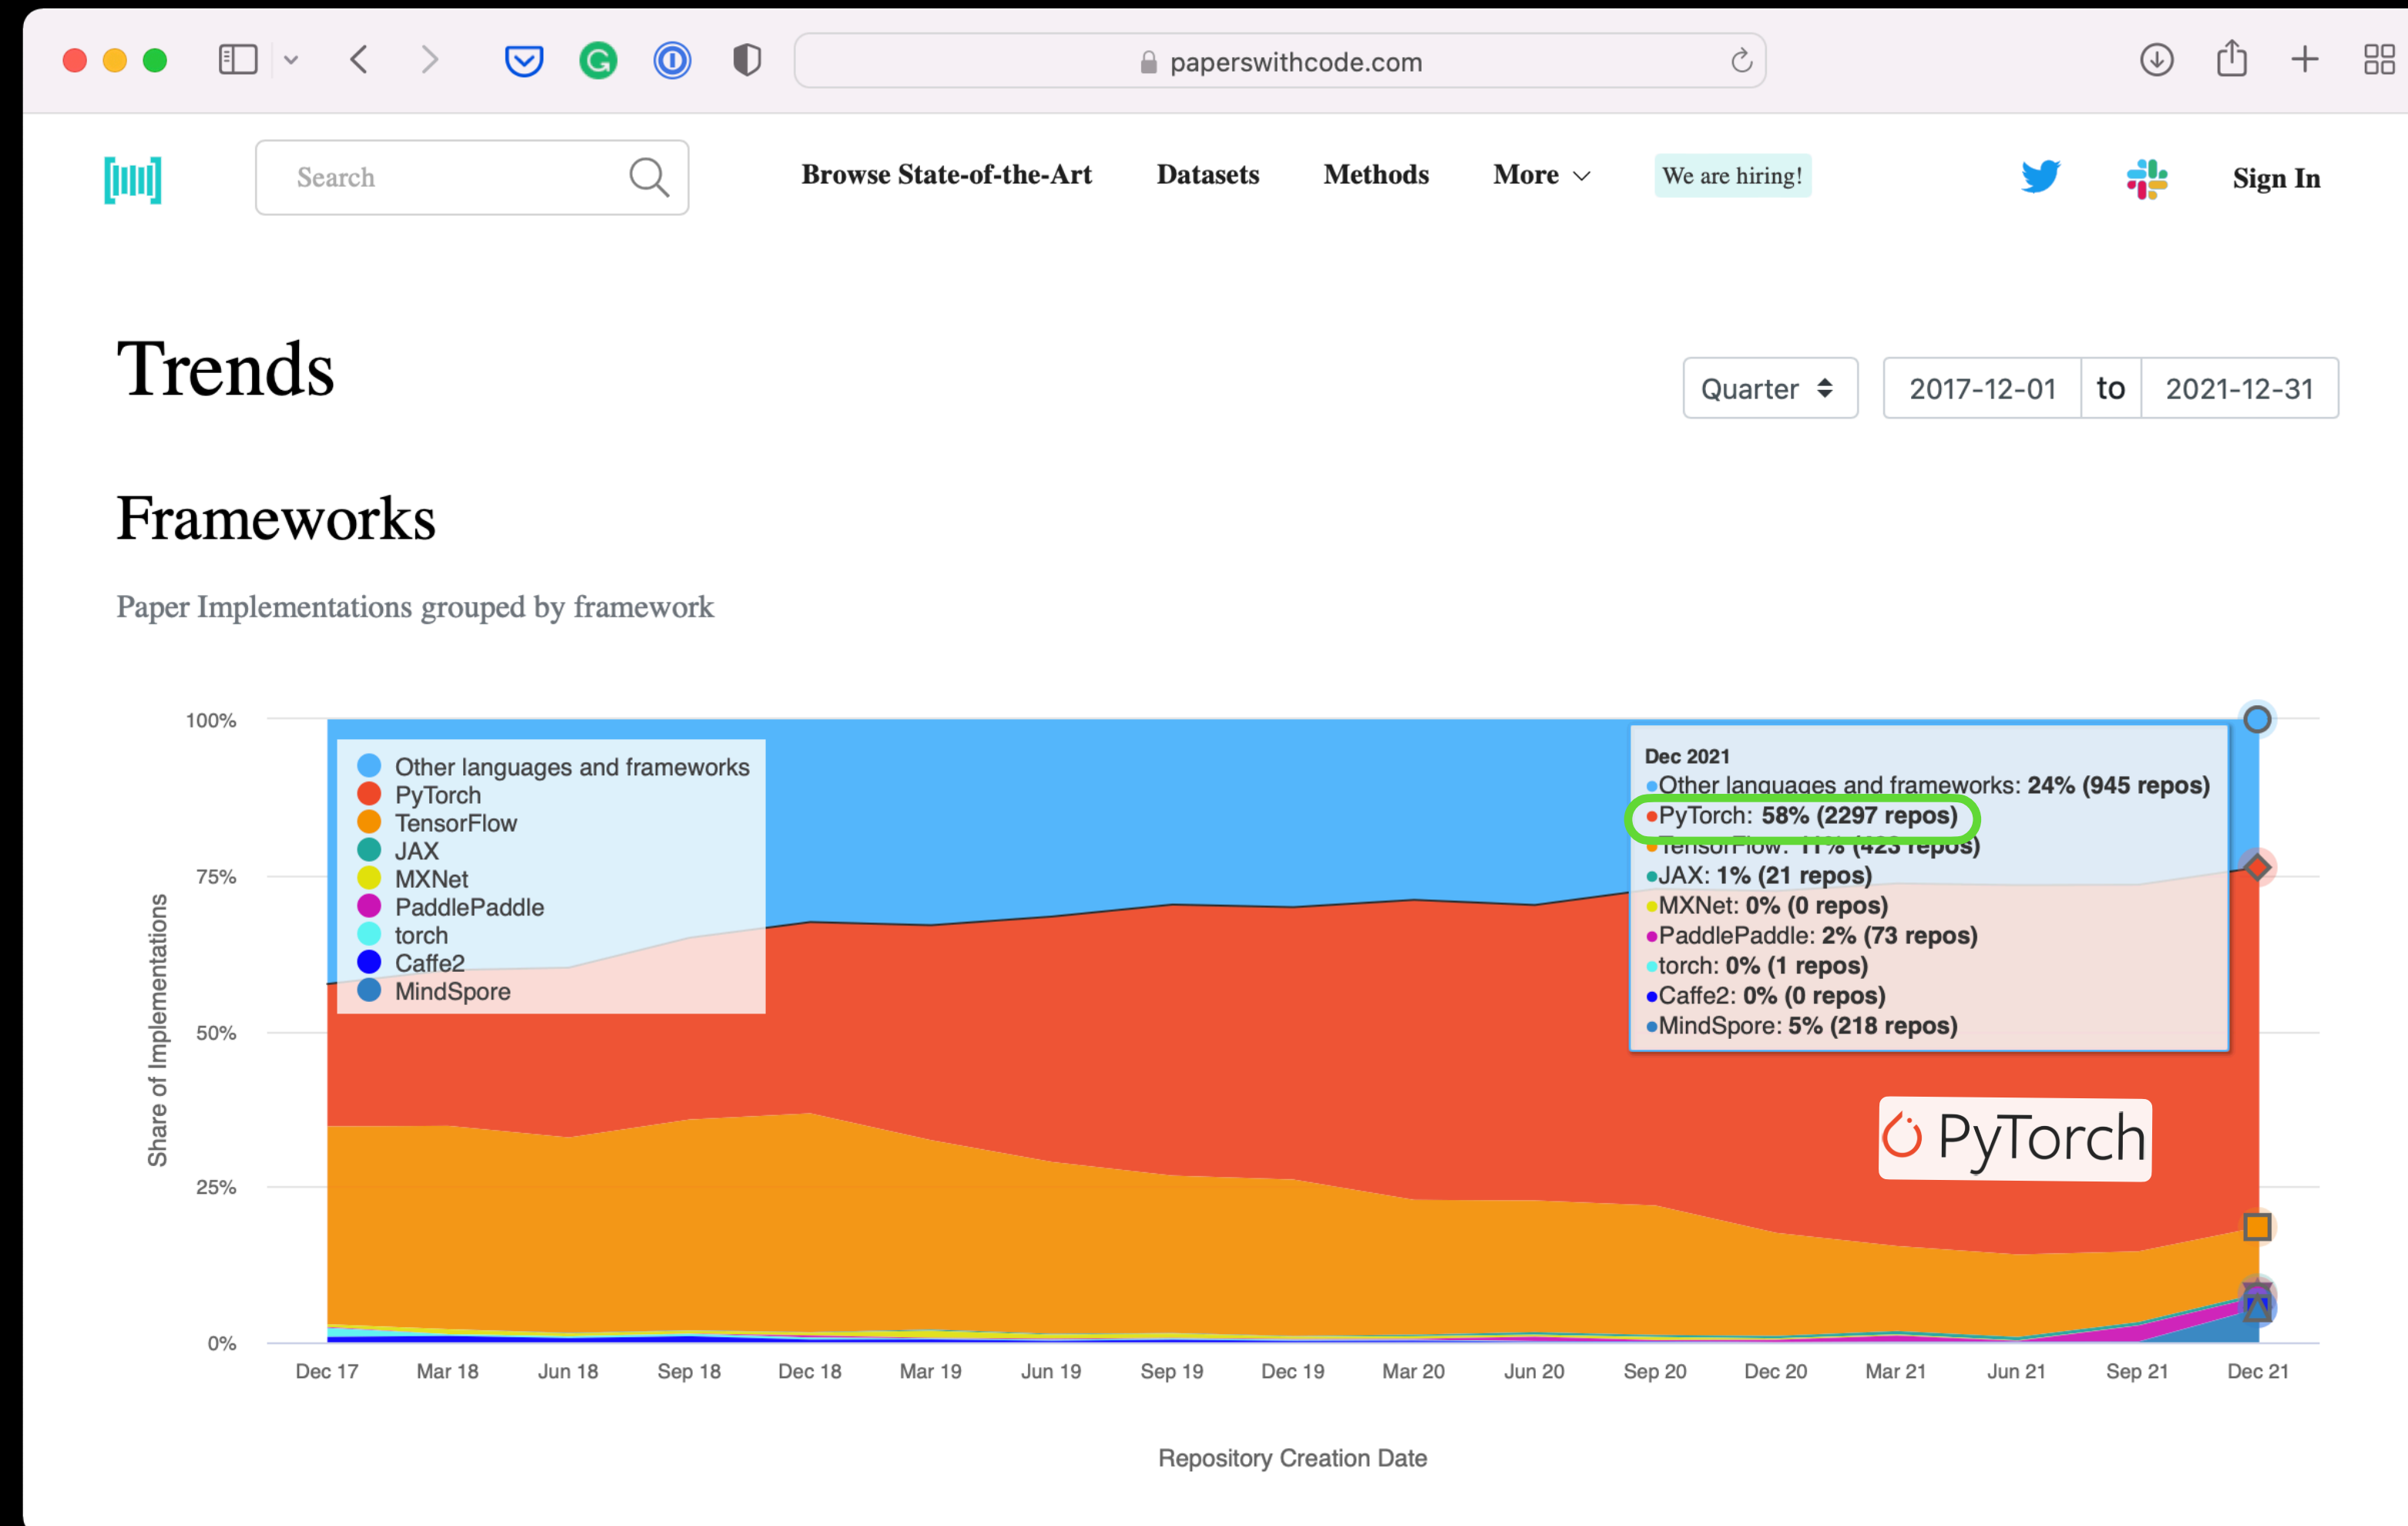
paperswithcode.com

Search

Browse State-of-the-Art Datasets Methods More We are hiring! Sign In

Trends

Quarter 2017-12-01 to 2021-12-31

Frameworks

Paper Implementations grouped by framework

100%
75%
50%
25%
0%

Share of Implementations

Other languages and frameworks
PyTorch
TensorFlow
JAX
MXNet
PaddlePaddle
torch
Caffe2
MindSpore

Dec 2021
Other languages and frameworks: 24% (945 repos)
PyTorch: 58% (2297 repos)
TensorFlow: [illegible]
JAX: 1% (21 repos)
MXNet: 0% (0 repos)
PaddlePaddle: 2% (73 repos)
torch: 0% (1 repos)
Caffe2: 0% (0 repos)
MindSpore: 5% (218 repos)

PyTorch

Dec 17 Mar 18 Jun 18 Sep 18 Dec 18 Mar 19 Jun 19 Sep 19 Dec 19 Mar 20 Jun 20 Sep 20 Dec 20 Mar 21 Jun 21 Sep 21 Dec 21

Repository Creation Date